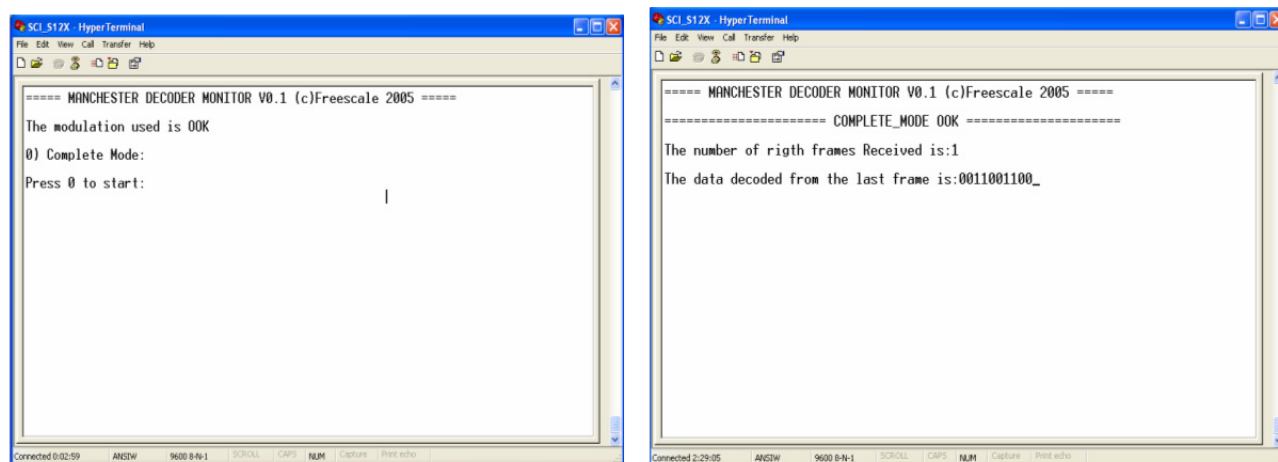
SCI_S12X - HyperTerminal

File Edit View Call Transfer Help

===== MANCHESTER DECODER MONITOR V0.1 (c)Freescale 2005 =====

The modulation used is OOK

0) Complete Mode:

Press 0 to start:

Connected 0:02:59 ANSIW 9600 8-N-1 SCROLL CAPS NUM Capture Print echo

SCI_S12X - HyperTerminal

File Edit View Call Transfer Help

===== MANCHESTER DECODER MONITOR V0.1 (c)Freescale 2005 =====

===================== COMPLETE_MODE OOK =====================

The number of rigth frames Received is:1

The data decoded from the last frame is:0011001100_

Connected 2:29:05 ANSIW 9600 8-N-1 SCROLL CAPS NUM Capture Print echo